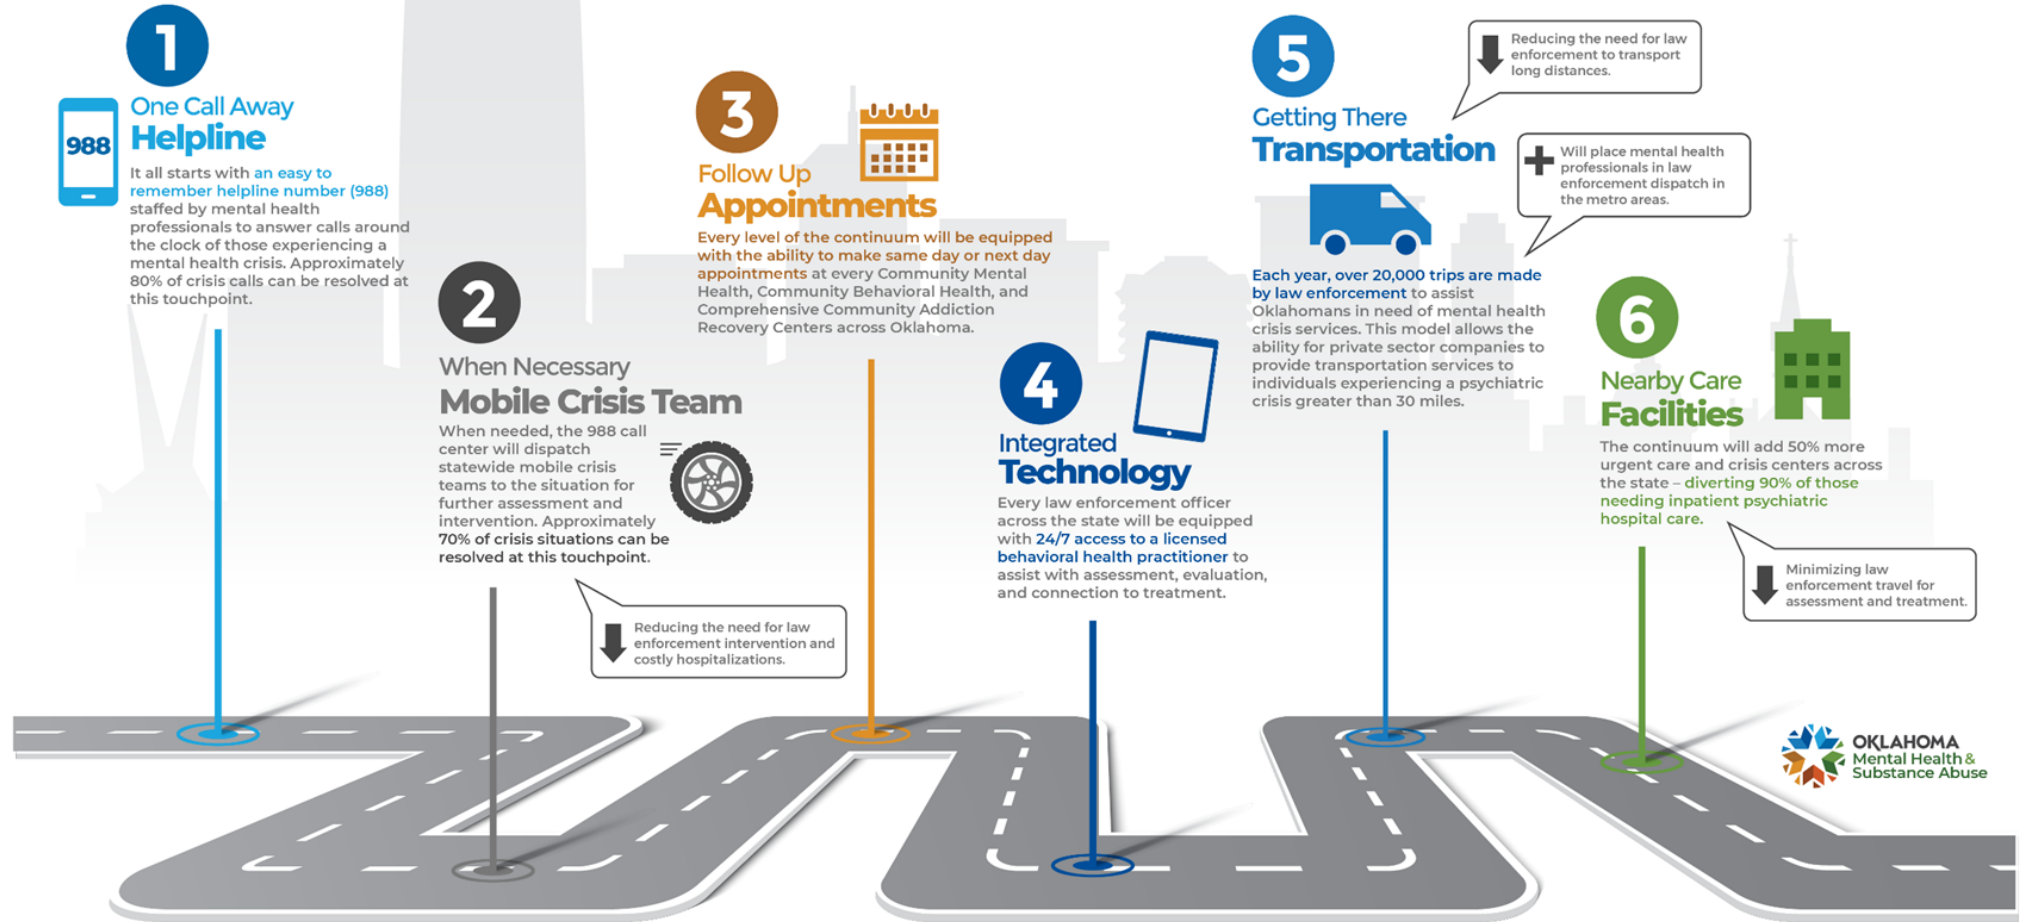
1

988

One Call Away
Helpline

It all starts with an easy to remember helpline number (988) staffed by mental health professionals to answer calls around the clock of those experiencing a mental health crisis. Approximately 80% of crisis calls can be resolved at this touchpoint.

2

When Necessary
Mobile Crisis Team

When needed, the 988 call center will dispatch statewide mobile crisis teams to the situation for further assessment and intervention. Approximately 70% of crisis situations can be resolved at this touchpoint.

Reducing the need for law enforcement intervention and costly hospitalizations.

3

Follow Up
Appointments

Every level of the continuum will be equipped with the ability to make same day or next day appointments at every Community Mental Health, Community Behavioral Health, and Comprehensive Community Addiction Recovery Centers across Oklahoma.

4

Integrated
Technology

Every law enforcement officer across the state will be equipped with 24/7 access to a licensed behavioral health practitioner to assist with assessment, evaluation, and connection to treatment.

5

Getting There
Transportation

Reducing the need for law enforcement to transport long distances.

Will place mental health professionals in law enforcement dispatch in the metro areas.

Each year, over 20,000 trips are made by law enforcement to assist Oklahomans in need of mental health crisis services. This model allows the ability for private sector companies to provide transportation services to individuals experiencing a psychiatric crisis greater than 30 miles.

6

Nearby Care
Facilities

The continuum will add 50% more urgent care and crisis centers across the state – diverting 90% of those needing inpatient psychiatric hospital care.

Minimizing law enforcement travel for assessment and treatment.

OKLAHOMA
Mental Health & Substance Abuse